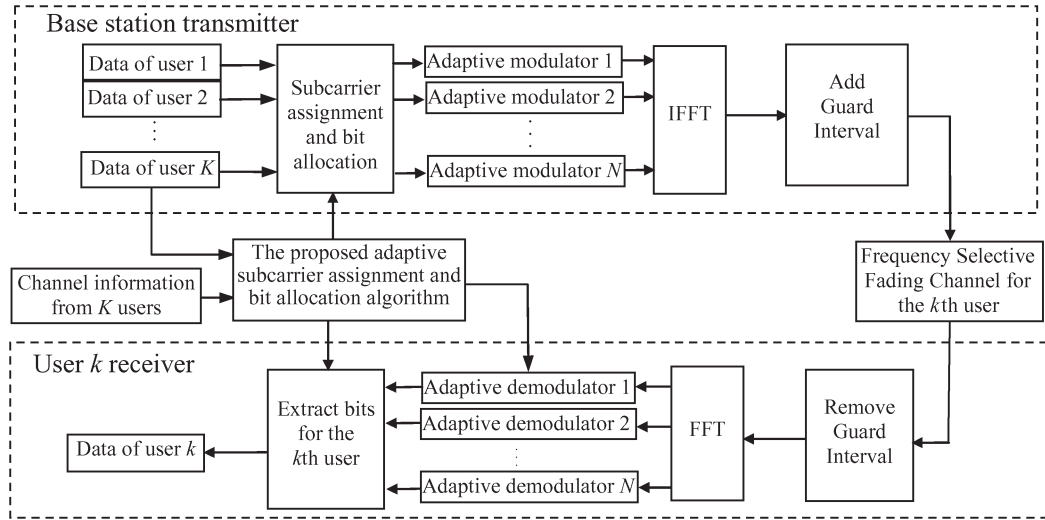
Base station transmitter

Data of user 1

Data of user 2

⋮

Data of user $K$

Subcarrier assignment and bit allocation

Adaptive modulator 1

Adaptive modulator 2

⋮

Adaptive modulator $N$

IFFT

Add Guard Interval

The proposed adaptive subcarrier assignment and bit allocation algorithm

Channel information from $K$ users

Frequency Selective Fading Channel for the $k$th user

User $k$ receiver

Extract bits for the $k$th user

Adaptive demodulator 1

Adaptive demodulator 2

⋮

Adaptive demodulator $N$

FFT

Remove Guard Interval

Data of user $k$